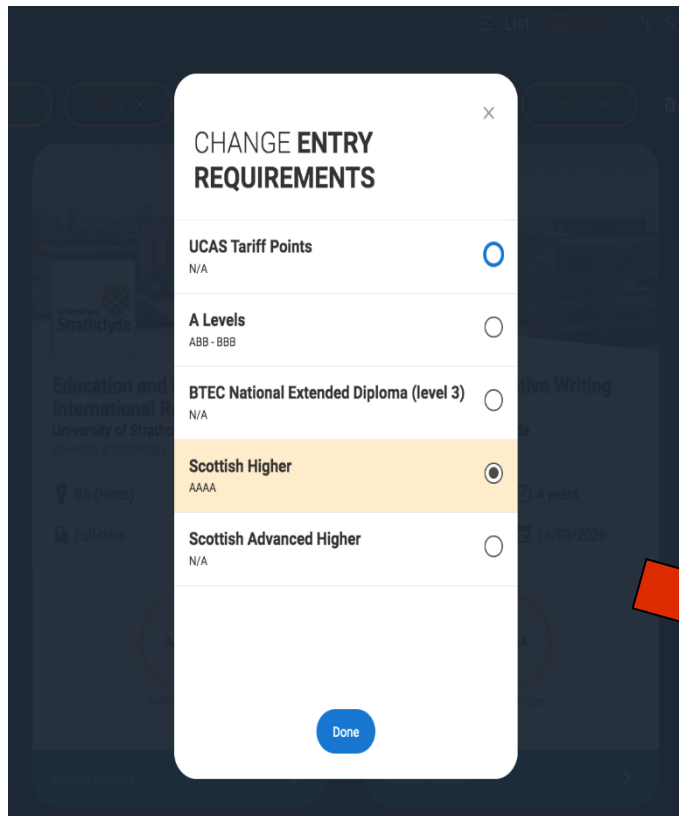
List Grid

Scotland ×

University of Strathclyde

Education and International R
University of Strathc

BA (Hons)

Full-time

tive Writing

de

4 years

14/09/2026

×

CHANGE ENTRY REQUIREMENTS

UCAS Tariff Points
N/A

A Levels
ABB - BBB

BTEC National Extended Diploma (level 3)
N/A

Scottish Higher
AAAA

Scottish Advanced Higher
N/A

Done